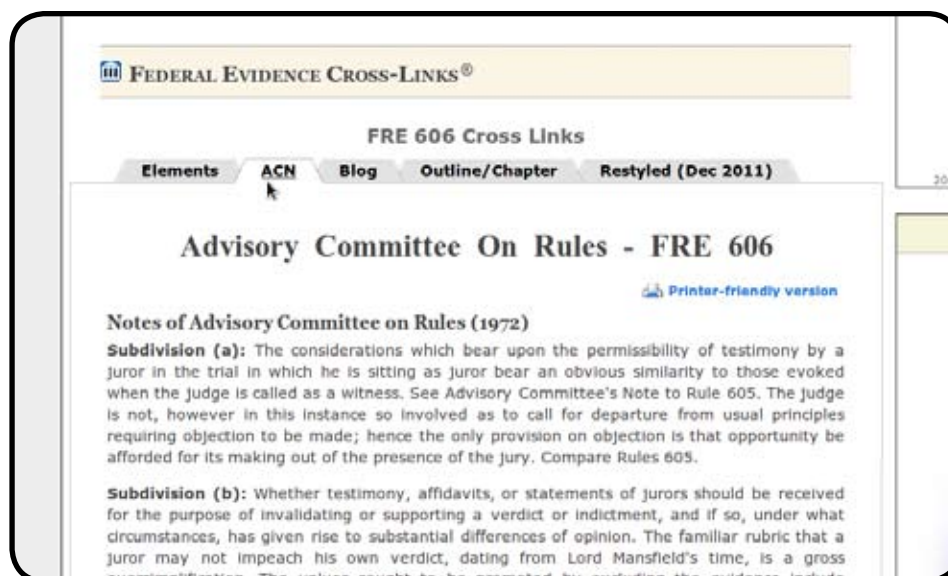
FEDERAL EVIDENCE CROSS-LINKS®

FRE 606 Cross Links

Elements ACN Blog Outline/Chapter Restyled (Dec 2011)

Advisory Committee On Rules - FRE 606

Printer-friendly version

Notes of Advisory Committee on Rules (1972)

Subdivision (a): The considerations which bear upon the permissibility of testimony by a juror in the trial in which he is sitting as juror bear an obvious similarity to those evoked when the judge is called as a witness. See Advisory Committee's Note to Rule 605. The judge is not, however in this instance so involved as to call for departure from usual principles requiring objection to be made; hence the only provision on objection is that opportunity be afforded for its making out of the presence of the jury. Compare Rules 605.

Subdivision (b): Whether testimony, affidavits, or statements of jurors should be received for the purpose of invalidating or supporting a verdict or indictment, and if so, under what circumstances, has given rise to substantial differences of opinion. The familiar rubric that a juror may not impeach his own verdict, dating from Lord Mansfield's time, is a gross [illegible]

20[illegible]